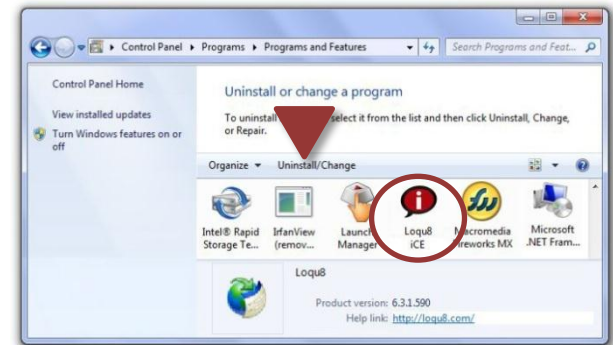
Control Panel ▸ Programs ▸ Programs and Features

Search Programs and Feat...

Control Panel Home

View installed updates

Turn Windows features on or off

Uninstall or change a program

To uninstall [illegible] select it from the list and then click Uninstall, Change, or Repair.

Organize ▾ Uninstall/Change

Intel® Rapid Storage Te...

IrfanView (remov...

Launch Manager

Loqu8 iCE

Macromedia Fireworks MX

Microsoft .NET Fram...

Loqu8

Product version: 6.3.1.590

Help link: http://loqu8.com/